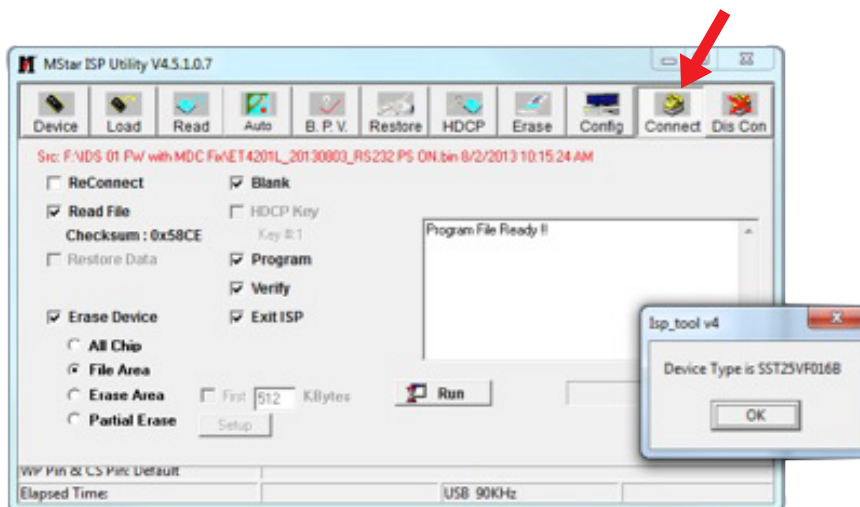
MStar ISP Utility V4.5.1.0.7

Device Load Read Auto B. P. V. Restore HDCP Erase Config Connect Dis Con

Src: F:\IDS 01 FW with MDC Fix\ET4201L_20130803_RS232 PS ON.bin 8/2/2013 10:15:24 AM

ReConnect
Read File
Checksum : 0x58CE
Restore Data

Erase Device
All Chip
File Area
Erase Area
Partial Erase

Blank
HDCP Key
Key #:1
Program
Verify
Exit ISP

Program File Ready !!

First 512 KBytes
Setup
Run

WP Pin & CS Pin: Default
Elapsed Time:
USB 90KHz

Isp_tool v4
Device Type is SST25VF016B
OK